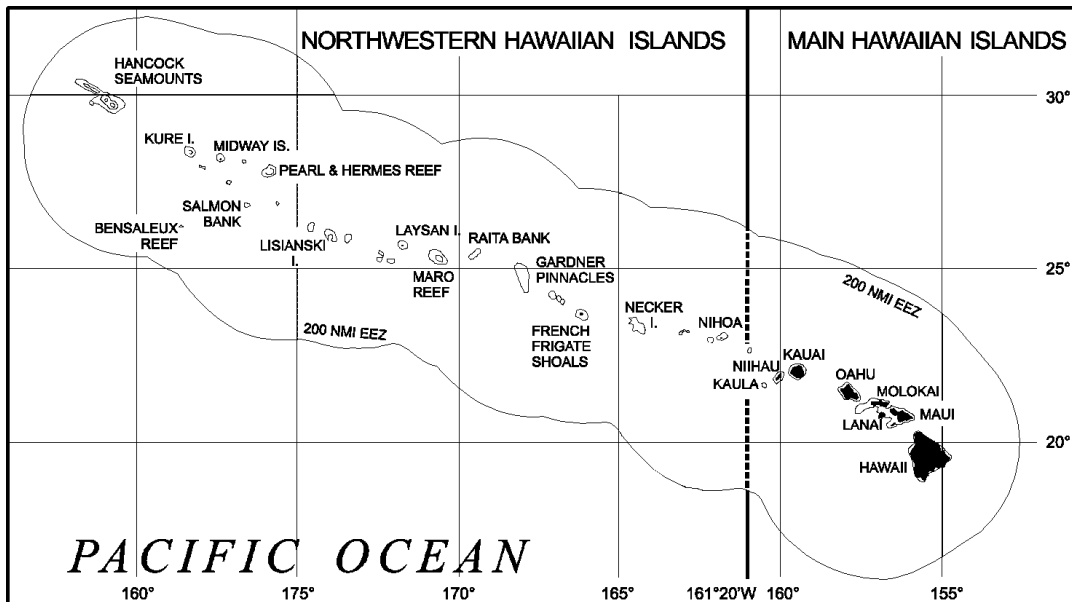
NORTHWESTERN HAWAIIAN ISLANDS

MAIN HAWAIIAN ISLANDS

HANCOCK SEAMOUNTS

30°

KURE I.

MIDWAY IS.

PEARL & HERMES REEF

SALMON BANK

BENSALEUX REEF

LISIANSKI I.

LAYSAN I.

RAITA BANK

MARO REEF

GARDNER PINNACLES

25°

200 NMI EEZ

200 NMI EEZ

FRENCH FRIGATE SHOALS

NECKER I.

NIHOA

NIIHAU

KAUAI

KAULA

OAHU

MOLOKAI

MAUI

LANAI

20°

HAWAII

PACIFIC OCEAN

160°

175°

170°

165°

161°20'W

160°

155°